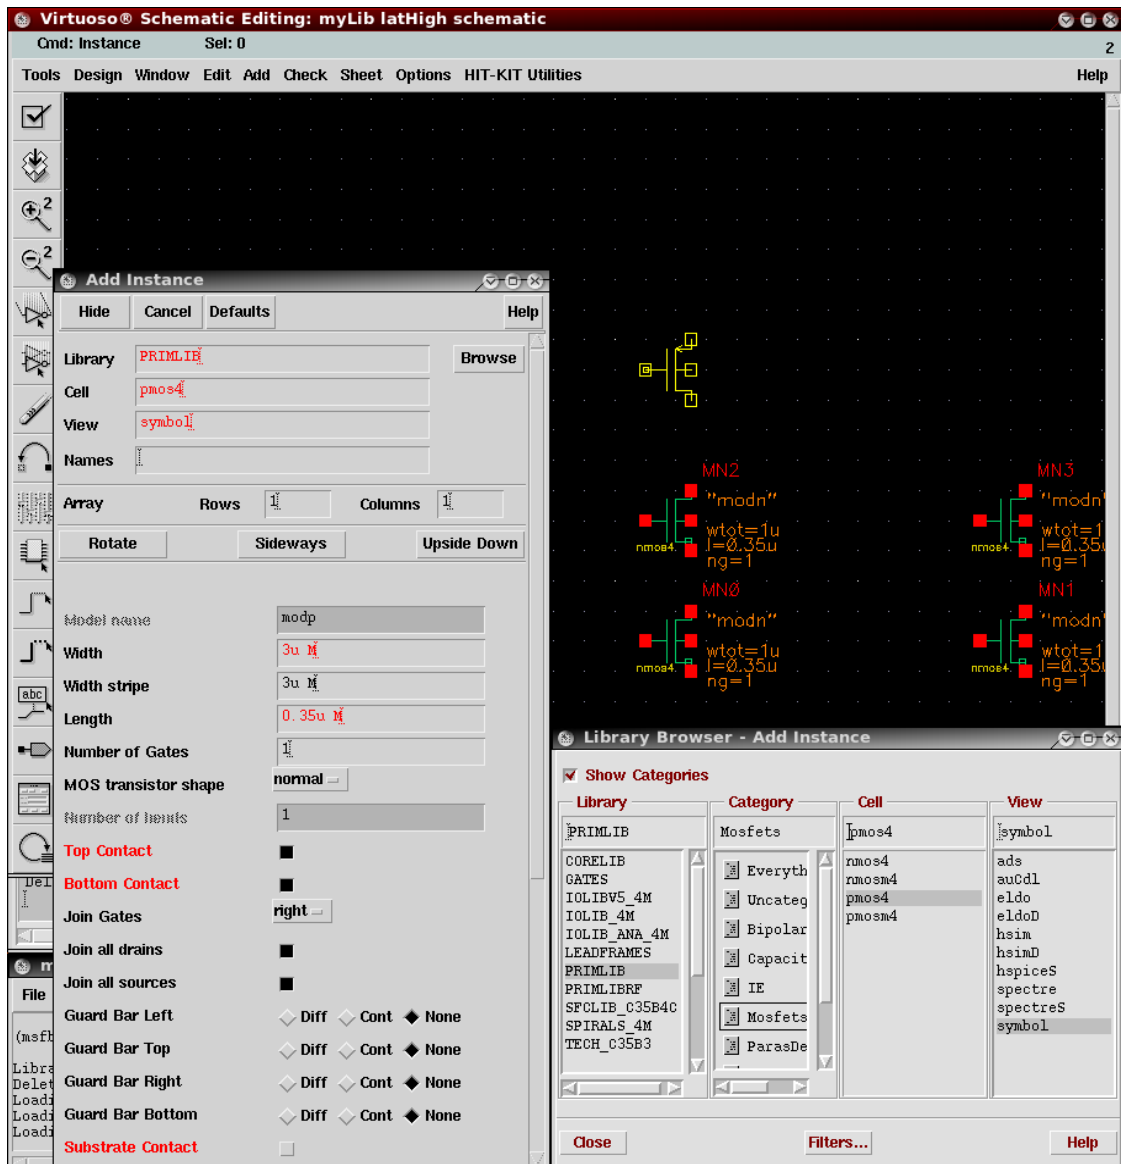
Virtuoso® Schematic Editing: myLib latHigh schematic

Cmd: Instance    Sel: 0    2

Tools Design Window Edit Add Check Sheet Options HIT-KIT Utilities Help

Add Instance

Hide Cancel Defaults Help

Library PRIMLIB Browse
Cell pmos4
View symbol
Names

Array Rows 1 Columns 1

Rotate Sideways Upside Down

Model name modp
Width 3u M
Width stripe 3u M
Length 0.35u M
Number of Gates 1
MOS transistor shape normal
Number of fingers 1
Top Contact
Bottom Contact
Join Gates right
Join all drains
Join all sources
Guard Bar Left Diff Cont None
Guard Bar Top Diff Cont None
Guard Bar Right Diff Cont None
Guard Bar Bottom Diff Cont None
Substrate Contact

MN2 "modn" wtot=1u l=0.35u ng=1 nmos4
MN3 "modn" wtot=1 l=0.35 ng=1 nmos4
MN0 "modn" wtot=1u l=0.35u ng=1 nmos4
MN1 "modn" wtot=1 l=0.35 ng=1 nmos4

Library Browser - Add Instance

Show Categories

| Library | Category | Cell | View |
|---|---|---|---|
| PRIMLIB | Mosfets | pmos4 | symbol |
| CORELIB | Everyth | nmos4 | ads |
| GATES | Uncateg | nmosm4 | auCdl |
| IOLIBV5_4M | Bipolar | pmos4 | eldo |
| IOLIB_4M | Capacit | pmosm4 | eldoD |
| IOLIB_ANA_4M | IE | | hsim |
| LEADFRAMES | Mosfets | | hsimD |
| PRIMLIB | ParasDe | | hspiceS |
| PRIMLIBRF | | | spectre |
| SFCLIB_C35B4C | | | spectreS |
| SPIRALS_4M | | | symbol |
| TECH_C35B3 | | | |

Close Filters... Help

Del
File
(msfb
Libra
Delet
Loadi
Loadi
Loadi